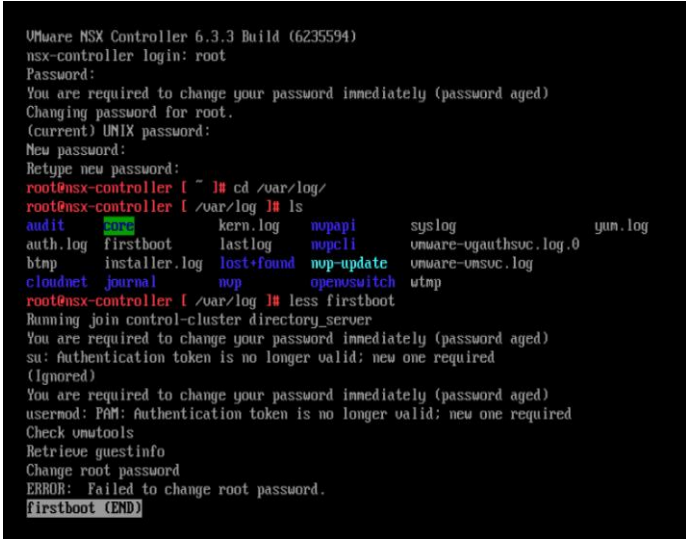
VMware NSX Controller 6.3.3 Build (6235594)
nsx-controller login: root
Password:
You are required to change your password immediately (password aged)
Changing password for root.
(current) UNIX password:
New password:
Retype new password:
root@nsx-controller [ ~ ]# cd /var/log/
root@nsx-controller [ /var/log ]# ls

| | | | | | |
|---|---|---|---|---|---|
| audit | core | kern.log | nvpapi | syslog | yum.log |
| auth.log | firstboot | lastlog | nvpcli | vmware-vgauthsvc.log.0 | |
| btmp | installer.log | lost+found | nvp-update | vmware-vmsvc.log | |
| cloudnet | journal | nvp | openvswitch | wtmp | |

root@nsx-controller [ /var/log ]# less firstboot
Running join control-cluster directory_server
You are required to change your password immediately (password aged)
su: Authentication token is no longer valid; new one required
(Ignored)
You are required to change your password immediately (password aged)
usermod: PAM: Authentication token is no longer valid; new one required
Check vmwtools
Retrieve guestinfo
Change root password
ERROR: Failed to change root password.
firstboot (END)